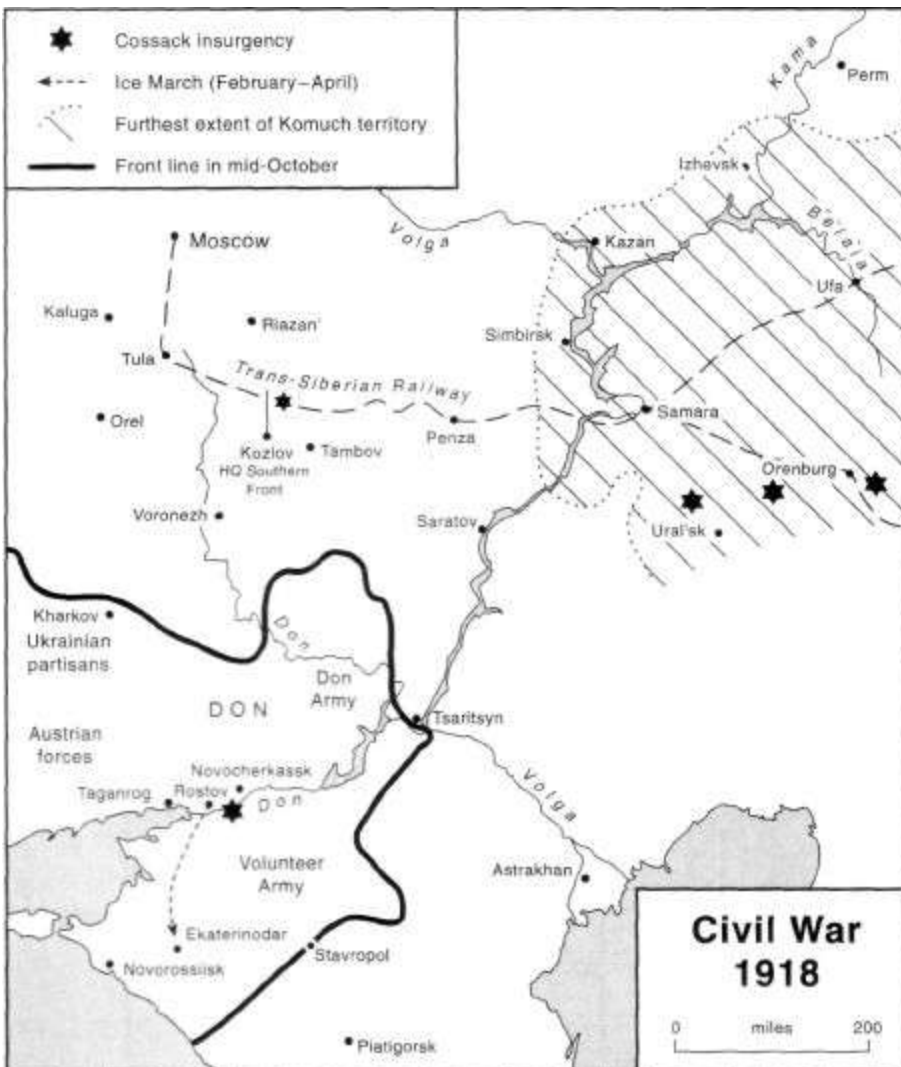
Cossack insurgency
Ice March (February–April)
Furthest extent of Komuch territory
Front line in mid-October

Kama
Perm
Izhevsk
Belaia
Volga
Kazan
Ufa
Moscow
Kaluga
Riazan'
Simbirsk
Tula
Trans-Siberian Railway
Samara
Orel
Kozlov
HQ Southern Front
Tambov
Penza
Orenburg
Voronezh
Saratov
Ural'sk
Kharkov
Ukrainian partisans
Don
DON
Don Army
Tsaritsyn
Austrian forces
Novocherkassk
Taganrog
Rostov
Don
Volga
Volunteer Army
Astrakhan
Ekaterinodar
Novorossiisk
Stavropol
Piatigorsk

Civil War 1918

0 miles 200